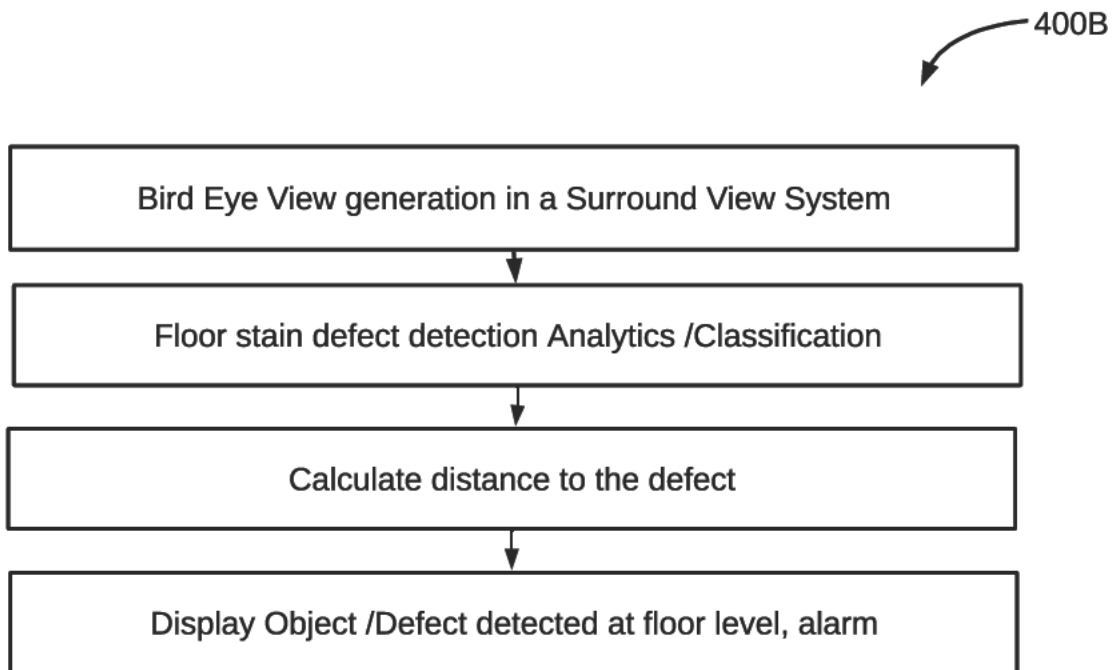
400B

Bird Eye View generation in a Surround View System

Floor stain defect detection Analytics /Classification

Calculate distance to the defect

Display Object /Defect detected at floor level, alarm